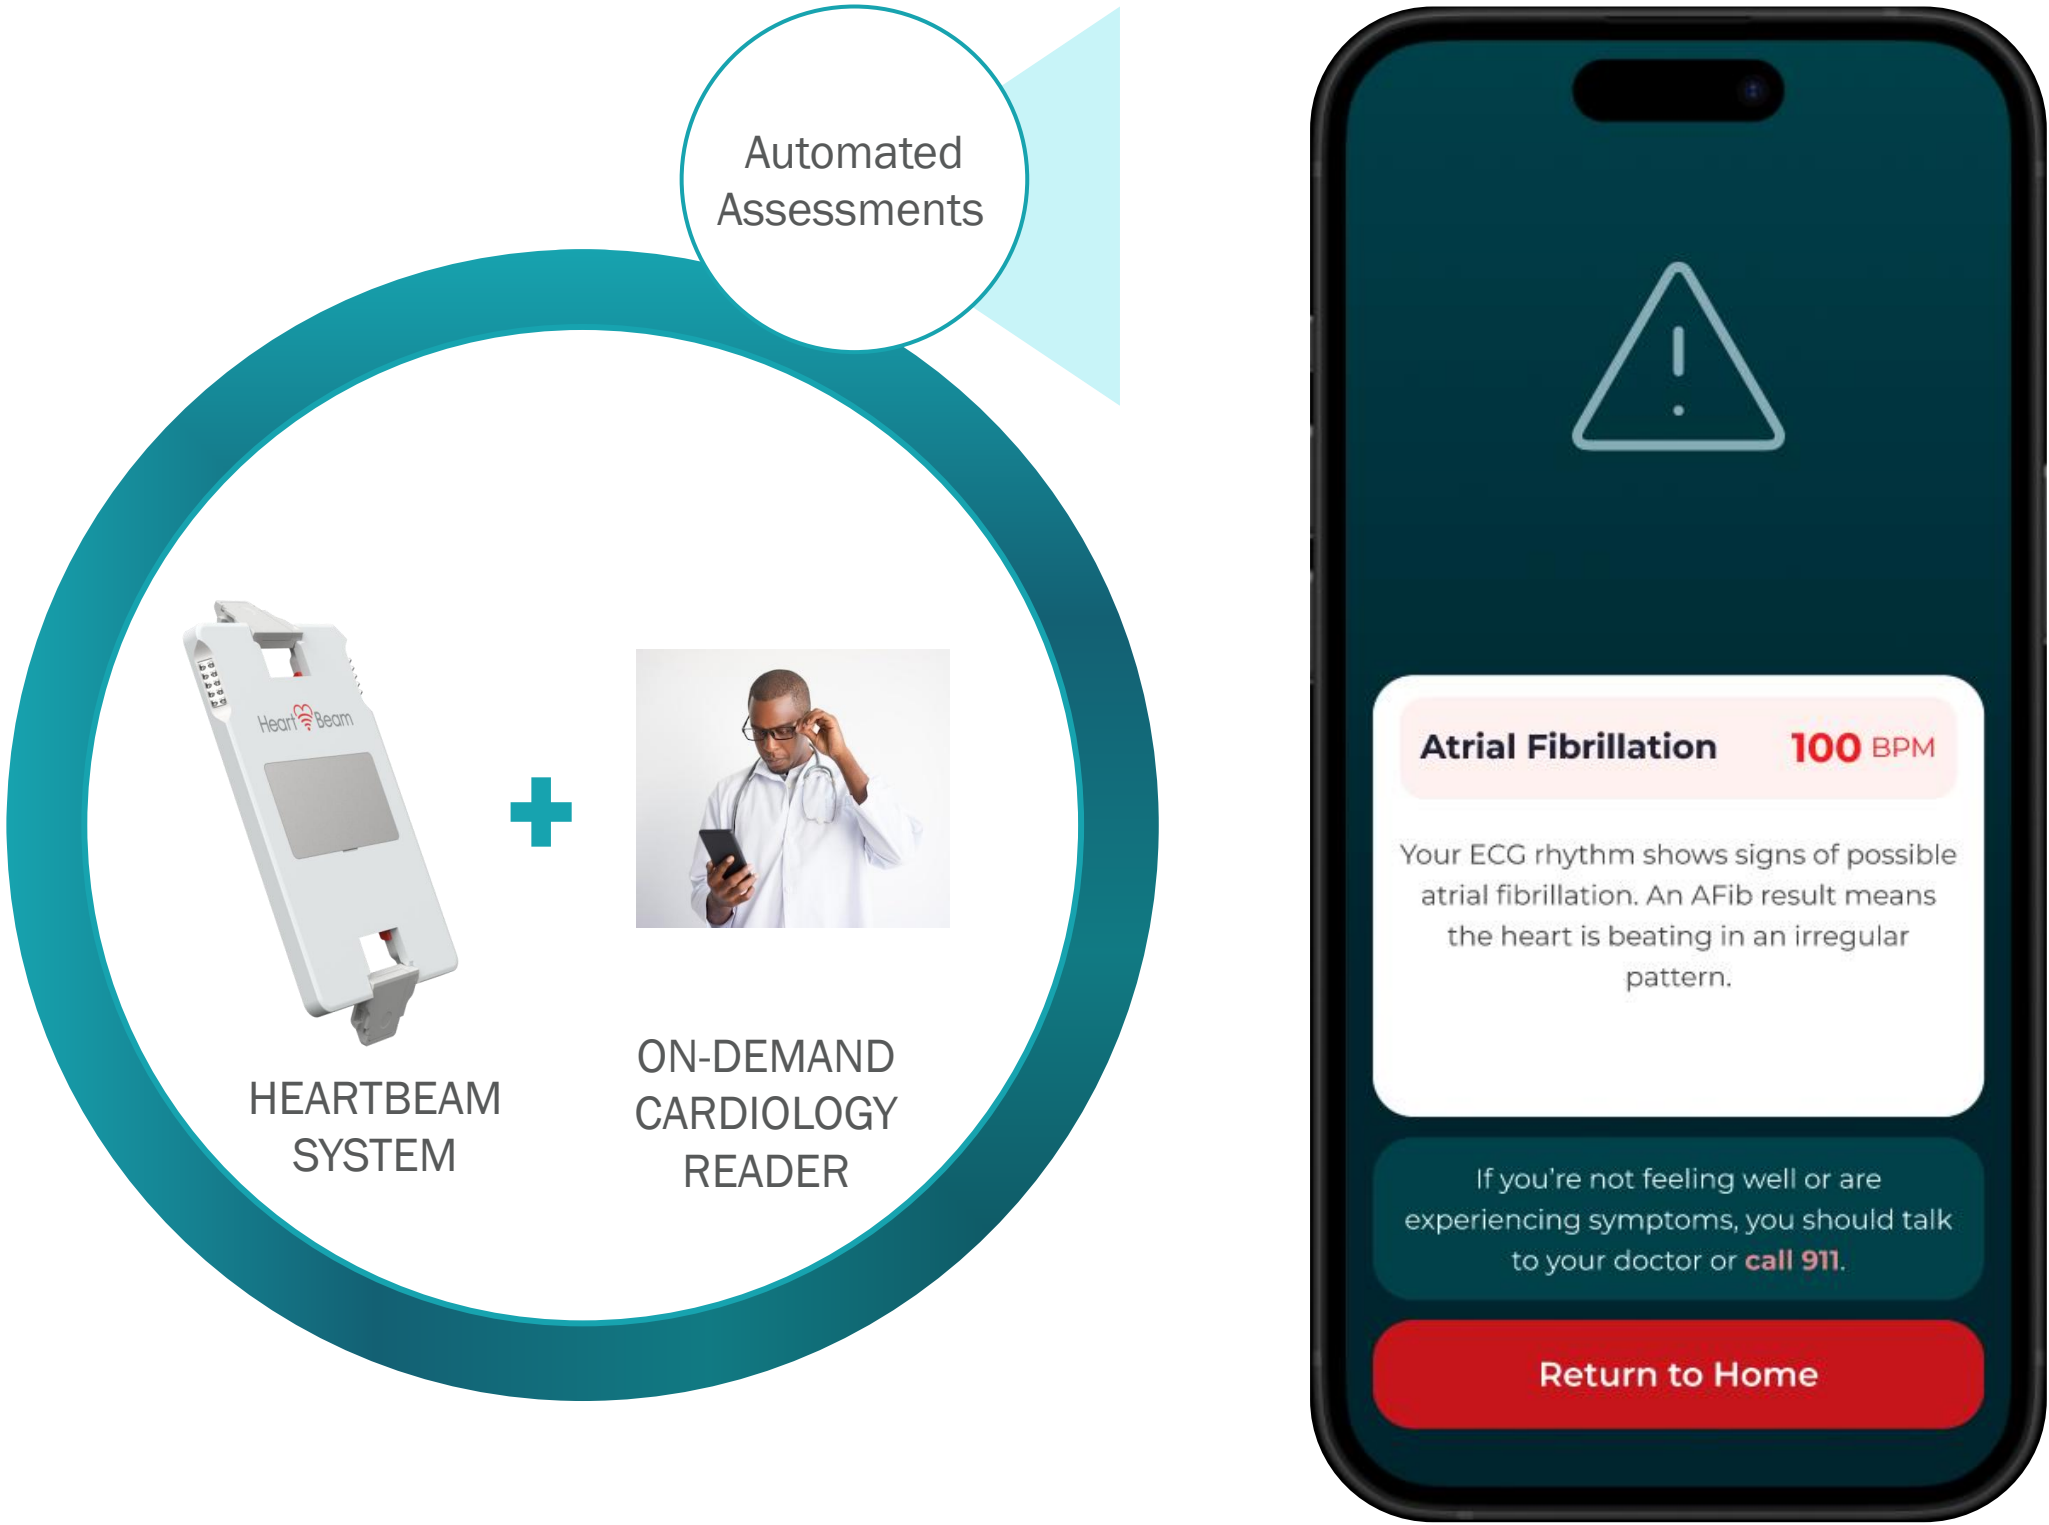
Automated Assessments

HeartBeam

HEARTBEAM SYSTEM

+

ON-DEMAND CARDIOLOGY READER

Atrial Fibrillation 100 BPM

Your ECG rhythm shows signs of possible atrial fibrillation. An AFib result means the heart is beating in an irregular pattern.

If you're not feeling well or are experiencing symptoms, you should talk to your doctor or call 911.

Return to Home